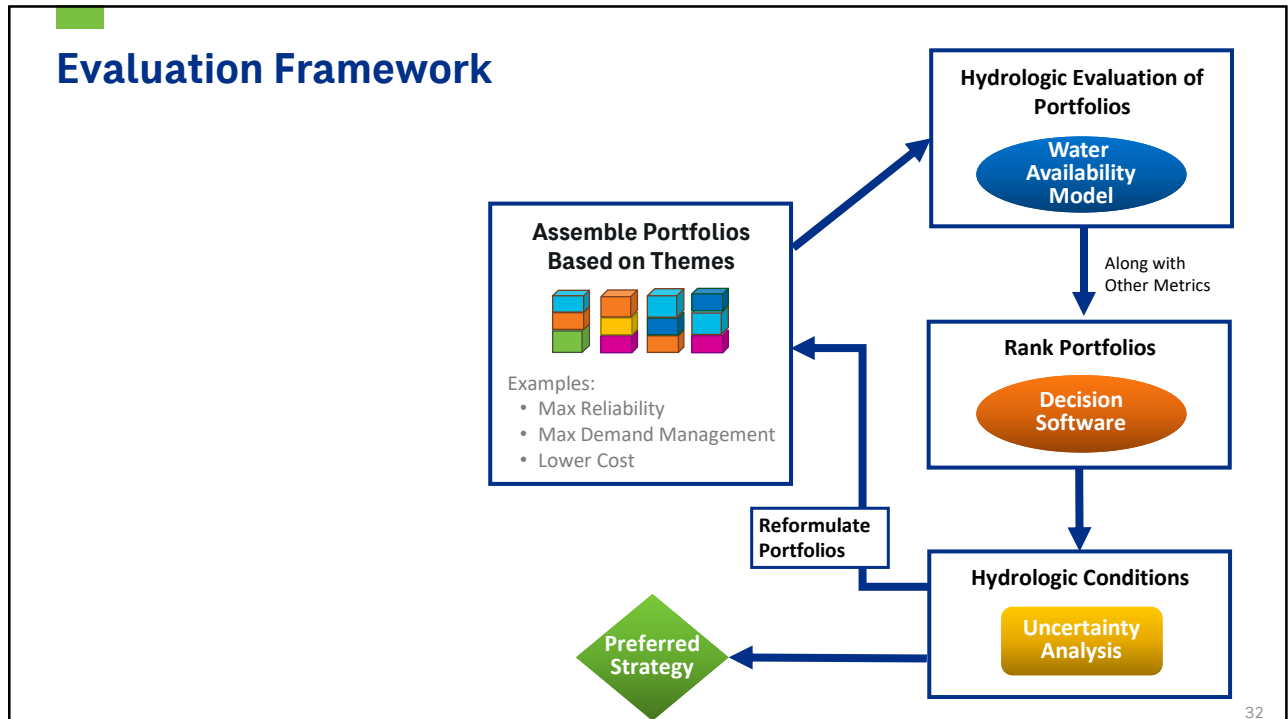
Evaluation Framework

Assemble Portfolios Based on Themes

Examples:
• Max Reliability
• Max Demand Management
• Lower Cost

Hydrologic Evaluation of Portfolios

Water Availability Model

Along with Other Metrics

Rank Portfolios

Decision Software

Reformulate Portfolios

Hydrologic Conditions

Uncertainty Analysis

Preferred Strategy

32